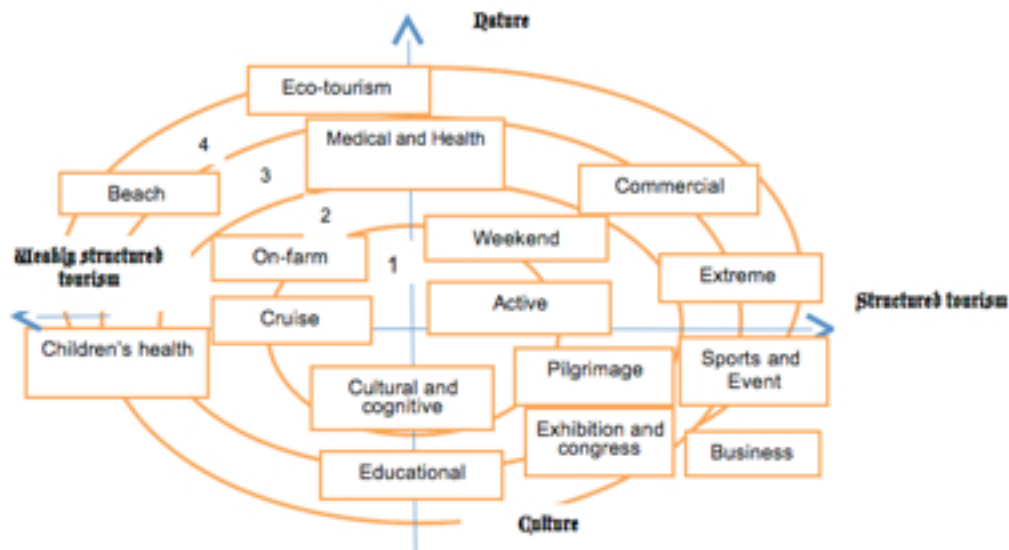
Nature

Eco-tourism

4

Medical and Health

3

Beach

Commercial

2

Weekly structured tourism

On-farm

Weekend

1

Extreme

Active

Cruise

Structured tourism

Children's health

Pilgrimage

Sports and Event

Cultural and cognitive

Exhibition and congress

Business

Educational

Culture